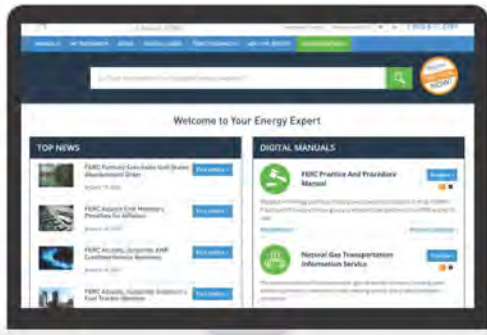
Welcome to Your Energy Expert

TOP NEWS

FERC Formally Concludes Gulf States Abandonment Order

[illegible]

FERC Adjusts Civil Monetary Penalties for Inflation

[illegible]

FERC Accepts, Suspends AMP Conditional Service Revisions

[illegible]

FERC Accepts, Suspends Southern's Fuel Tracker Revision

DIGITAL MANUALS

FERC Practice And Procedure Manual

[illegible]

Natural Gas Transportation Information Service

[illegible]